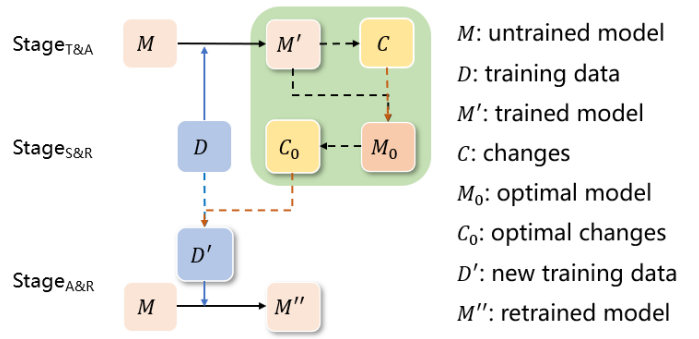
Stage$_{T\&A}$

$M$

$M'$

$C$

Stage$_{S\&R}$

$D$

$C_0$

$M_0$

$D'$

Stage$_{A\&R}$

$M$

$M''$

$M$: untrained model
$D$: training data
$M'$: trained model
$C$: changes
$M_0$: optimal model
$C_0$: optimal changes
$D'$: new training data
$M''$: retrained model